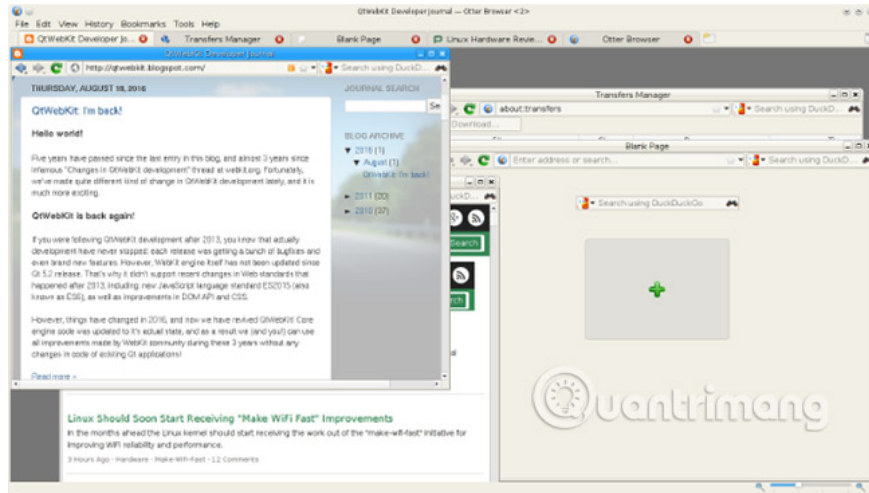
QtWebKit Developer Journal — Otter Browser <2>

File Edit View History Bookmarks Tools Help

QtWebKit Developer Jo... Transfers Manager Blank Page Linux Hardware Revie... Otter Browser

QtWebKit Developer Journal

http://qtwebkit.blogspot.com/

Search using DuckD...

THURSDAY, AUGUST 18, 2016

QtWebKit: I'm back!

Hello world!

Five years have passed since the last entry in this blog, and almost 3 years since infamous "Changes in QtWebKit development" thread at webkit.org. Fortunately, we've made quite different kind of change in QtWebKit development lately, and it is much more exciting.

QtWebKit is back again!

If you were following QtWebKit development after 2013, you know that actually development have never stopped: each release was getting a bunch of bugfixes and even brand new features. However, WebKit engine itself has not been updated since Qt 5.2 release. That's why it didn't support recent changes in Web standards that happened after 2013, including: new JavaScript language standard ES2015 (also known as ES6), as well as improvements in DOM API and CSS.

However, things have changed in 2016, and now we have revived QtWebKit! Core engine code was updated to it's actual state, and as a result we (and you!) can use all improvements made by WebKit community during these 3 years without any changes in code of existing Qt applications!

Read more »

JOURNAL SEARCH

BLOG ARCHIVE

▼ 2016 (1)

▼ August (1)

QtWebKit: I'm back!

► 2011 (20)

► 2010 (37)

Transfers Manager

about:transfers

Search using DuckD...

Download...

Blank Page

Enter address or search...

Search using DuckD...

Search using DuckDuckGo

Linux Should Soon Start Receiving "Make WiFi Fast" Improvements

In the months ahead the Linux kernel should start receiving the work out of the "make-wifi-fast" initiative for improving WiFi reliability and performance.

3 Hours Ago - Hardware - Make-Wifi-Fast - 12 Comments

Quantrimang